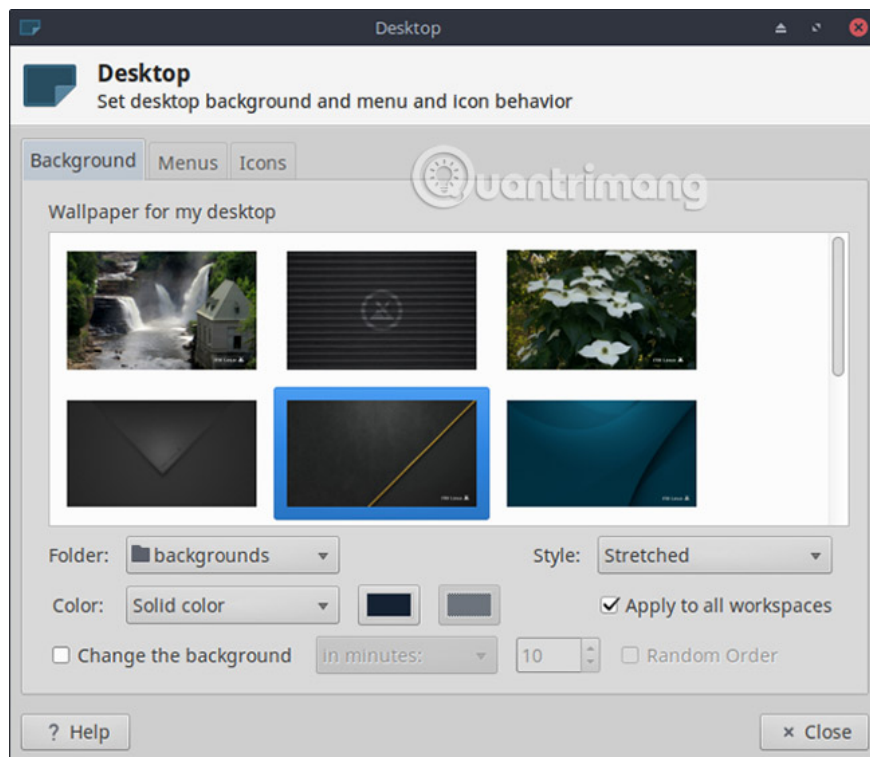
Desktop

Desktop
Set desktop background and menu and icon behavior

Background Menus Icons

Quantrimang

Wallpaper for my desktop

Folder: backgrounds
Style: Stretched
Color: Solid color
Apply to all workspaces
Change the background in minutes: 10 Random Order

? Help
× Close